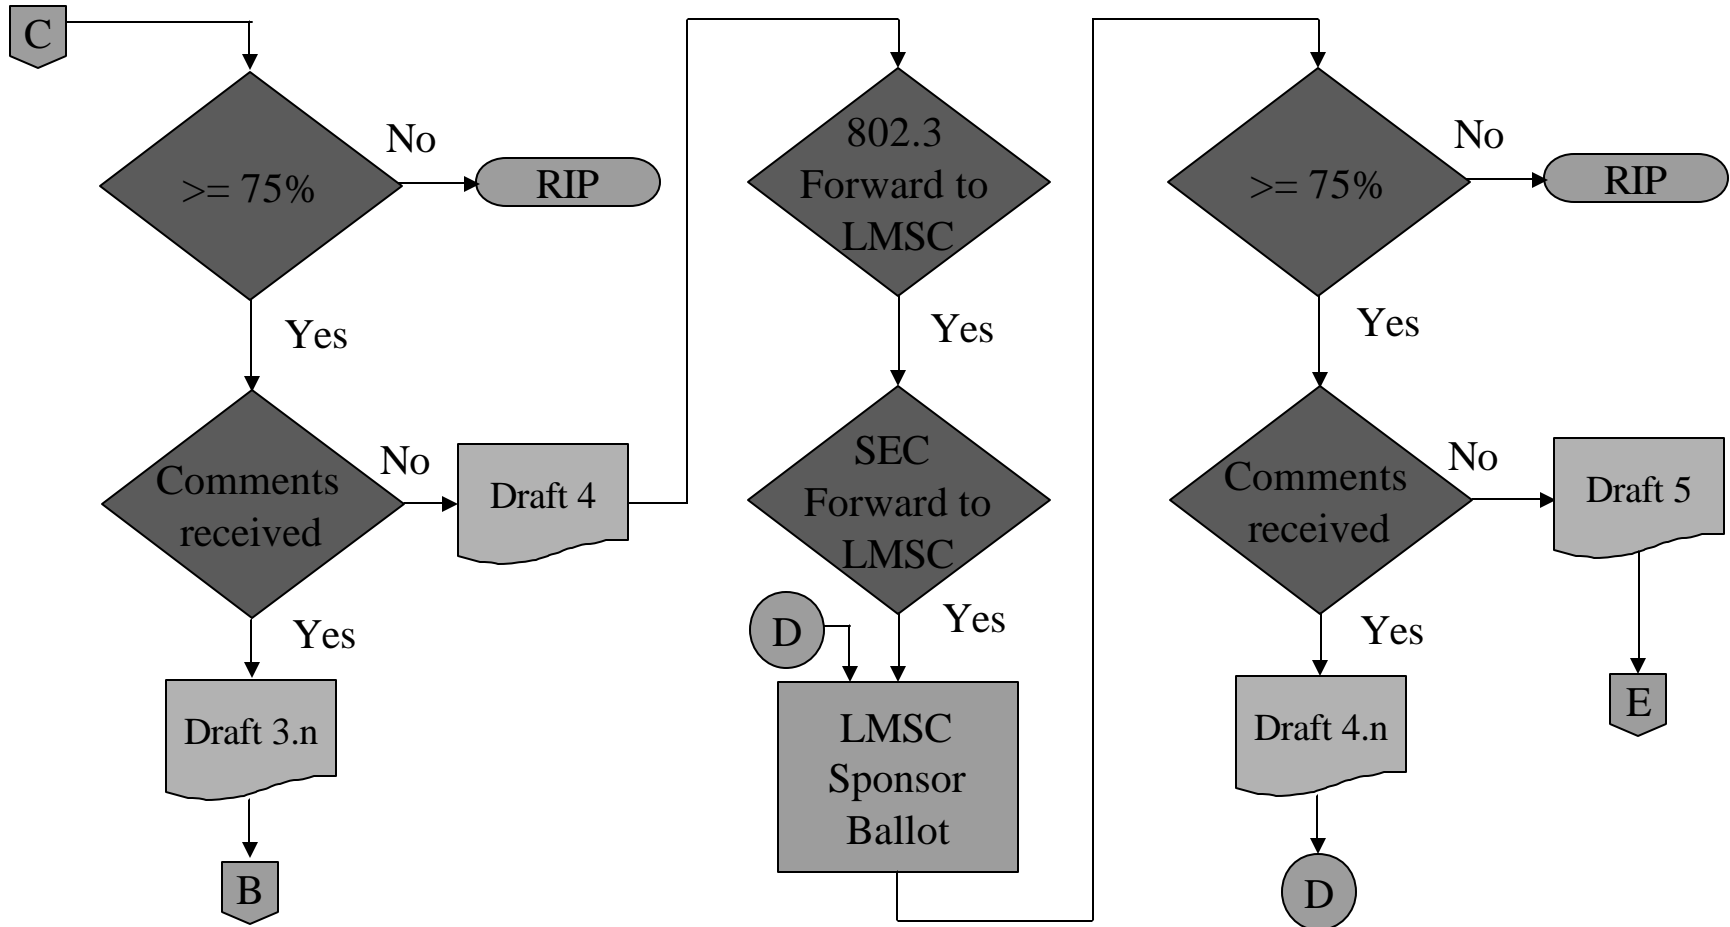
C

>= 75%

No

RIP

Yes

Comments received

No

Draft 4

Yes

Draft 3.n

B

802.3 Forward to LMSC

Yes

SEC Forward to LMSC

D

Yes

LMSC Sponsor Ballot

>= 75%

No

RIP

Yes

Comments received

No

Draft 5

Yes

Draft 4.n

E

D